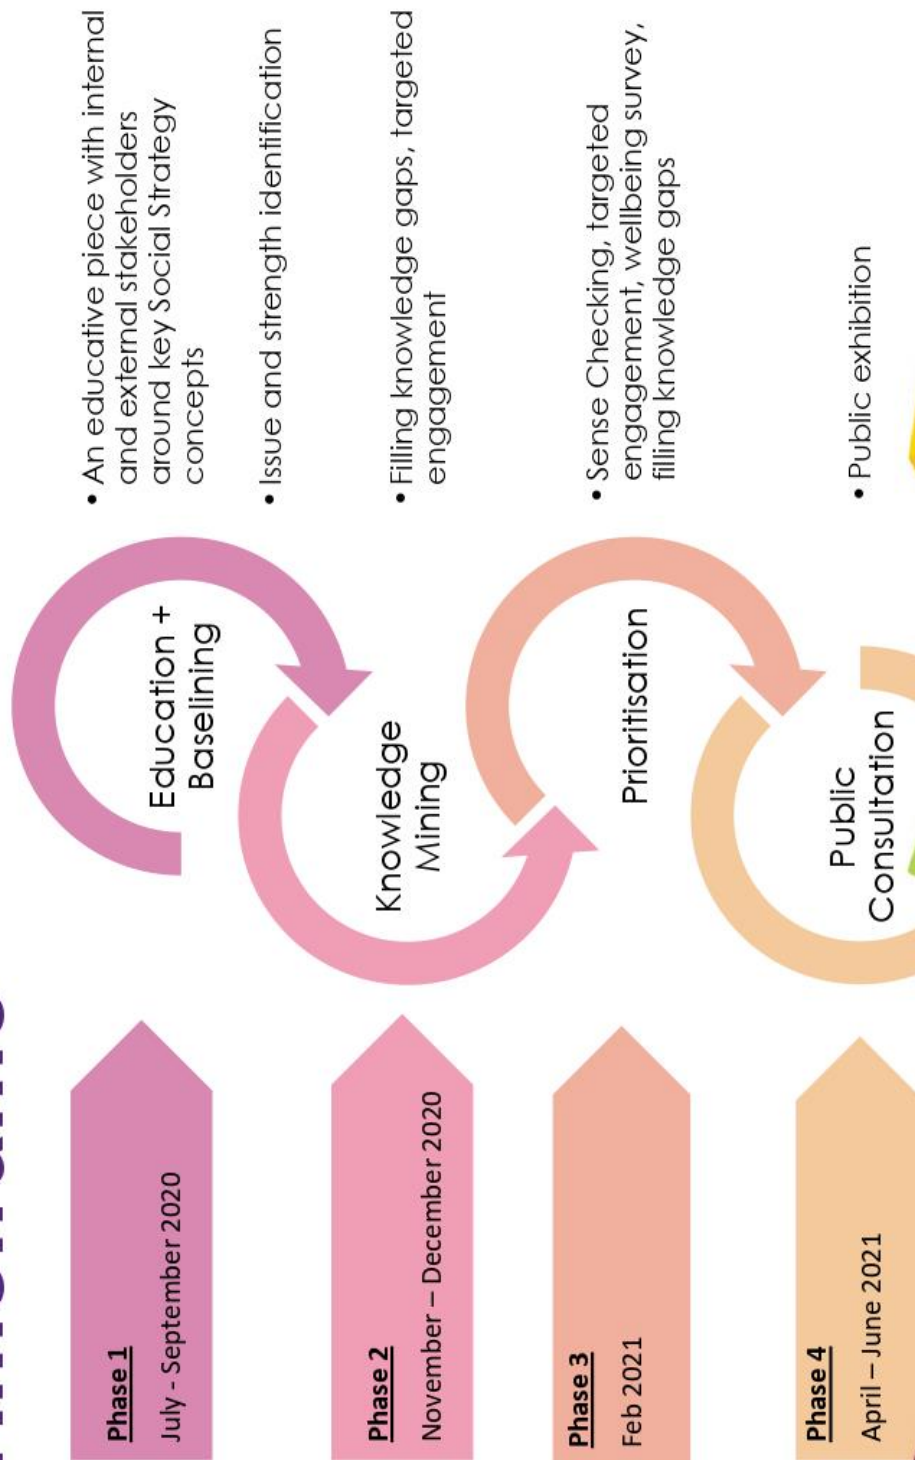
Phase 1
July - September 2020

Education + Baselining

• An educative piece with internal and external stakeholders around key Social Strategy concepts

• Issue and strength identification

Phase 2
November – December 2020

Knowledge Mining

• Filling knowledge gaps, targeted engagement

Phase 3
Feb 2021

Prioritisation

• Sense Checking, targeted engagement, wellbeing survey, filling knowledge gaps

Phase 4
April – June 2021

Public Consultation

• Public exhibition